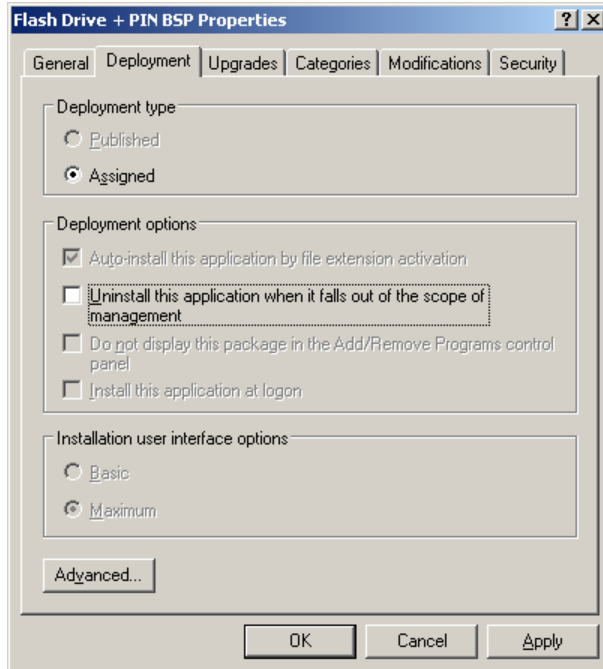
Flash Drive + PIN BSP Properties

?
X

General
Deployment
Upgrades
Categories
Modifications
Security

Deployment type

Published

Assigned

Deployment options

Auto-install this application by file extension activation

Uninstall this application when it falls out of the scope of management

Do not display this package in the Add/Remove Programs control panel

Install this application at logon

Installation user interface options

Basic

Maximum

Advanced...

OK
Cancel
Apply